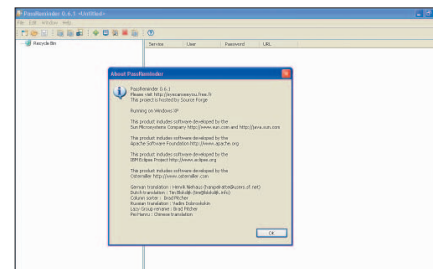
PassReminder 0.4.1 <Untitled>

File Edit Window Help

Recycle Bin

Service User Password URL

About PassReminder

PassReminder 0.4.1
Please visit http://sysosamueyou.free.fr
The project is hosted by Source Forge

Running on Windows XP

This product includes software developed by the Sun Microsystems Company http://www.sun.com and http://java.sun.com

This product includes software developed by the Apache Software Foundation http://www.apache.org

This product includes software developed by the IBM Eclipse Project http://www.eclipse.org

This product includes software developed by the Ostermiller http://www.ostermiller.com

German translation : Hendrik Rehaus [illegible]
Dutch translation : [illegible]
Column sorter : Brad Pitcher
Russian translation : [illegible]
Lazy Group rename : Brad Pitcher
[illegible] : Chinese translation

OK